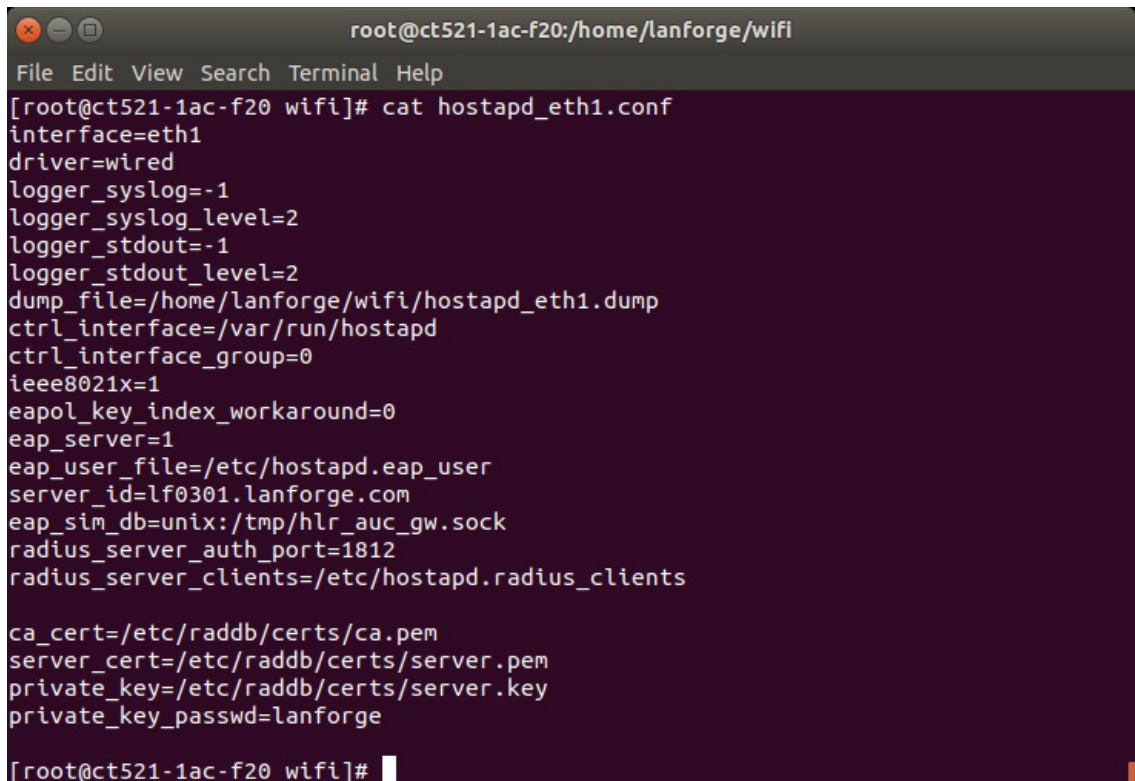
root@ct521-1ac-f20:/home/lanforge/wifi

File Edit View Search Terminal Help

[root@ct521-1ac-f20 wifi]# cat hostapd_eth1.conf
interface=eth1
driver=wired
logger_syslog=-1
logger_syslog_level=2
logger_stdout=-1
logger_stdout_level=2
dump_file=/home/lanforge/wifi/hostapd_eth1.dump
ctrl_interface=/var/run/hostapd
ctrl_interface_group=0
ieee8021x=1
eapol_key_index_workaround=0
eap_server=1
eap_user_file=/etc/hostapd.eap_user
server_id=lf0301.lanforge.com
eap_sim_db=unix:/tmp/hlr_auc_gw.sock
radius_server_auth_port=1812
radius_server_clients=/etc/hostapd.radius_clients

ca_cert=/etc/raddb/certs/ca.pem
server_cert=/etc/raddb/certs/server.pem
private_key=/etc/raddb/certs/server.key
private_key_passwd=lanforge

[root@ct521-1ac-f20 wifi]#